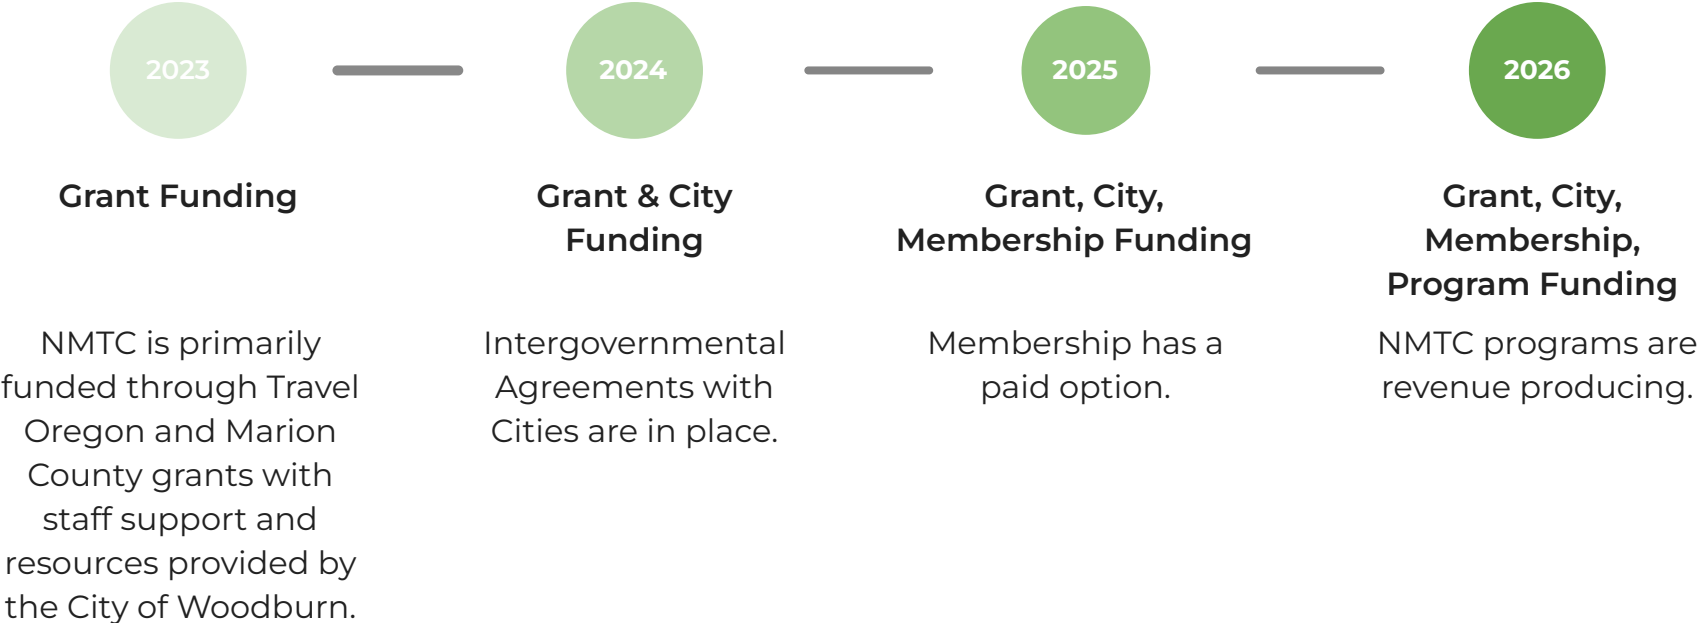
2023

Grant Funding

NMTC is primarily funded through Travel Oregon and Marion County grants with staff support and resources provided by the City of Woodburn.

2024

Grant & City Funding

Intergovernmental Agreements with Cities are in place.

2025

Grant, City, Membership Funding

Membership has a paid option.

2026

Grant, City, Membership, Program Funding

NMTC programs are revenue producing.